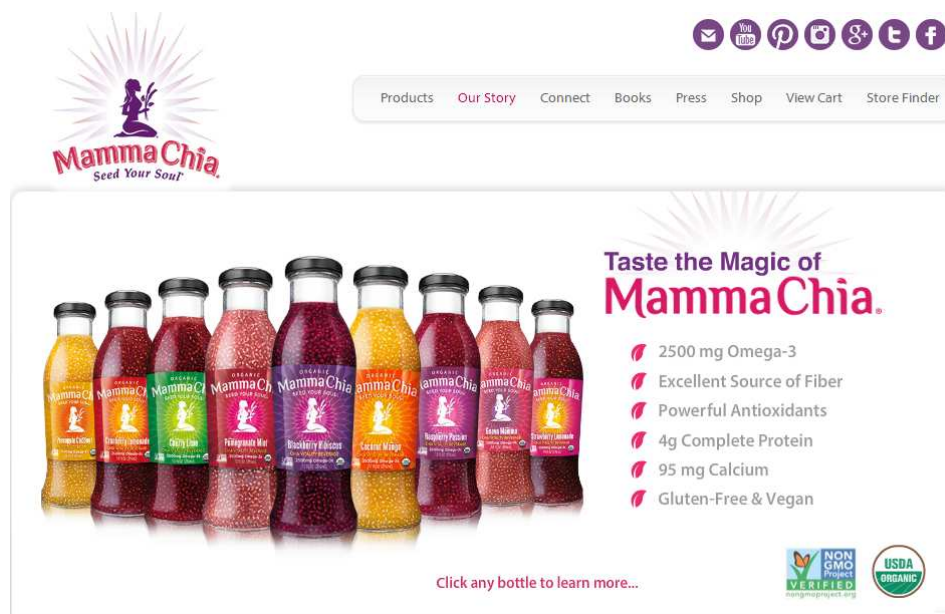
Mamma Chia
Seed Your Soul

You Tube

Products Our Story Connect Books Press Shop View Cart Store Finder

Taste the Magic of
Mamma Chia.

2500 mg Omega-3
Excellent Source of Fiber
Powerful Antioxidants
4g Complete Protein
95 mg Calcium
Gluten-Free & Vegan

Click any bottle to learn more...

NON GMO Project VERIFIED
nongmoproject.org

USDA ORGANIC